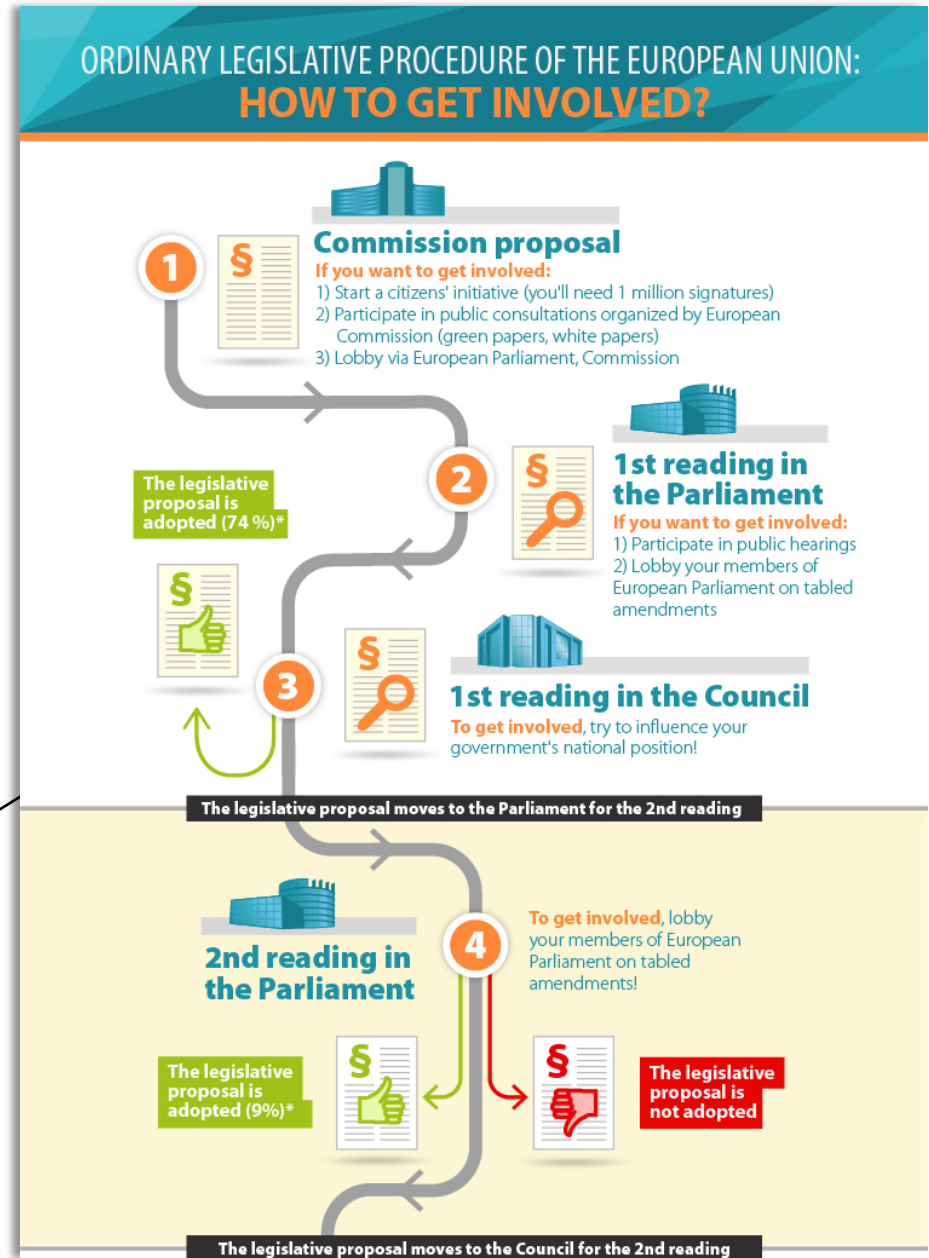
ORDINARY LEGISLATIVE PROCEDURE OF THE EUROPEAN UNION:
HOW TO GET INVOLVED?

1

§

Commission proposal
If you want to get involved:
1) Start a citizens' initiative (you'll need 1 million signatures)
2) Participate in public consultations organized by European Commission (green papers, white papers)
3) Lobby via European Parliament, Commission

2

§

1st reading in the Parliament
If you want to get involved:
1) Participate in public hearings
2) Lobby your members of European Parliament on tabled amendments

The legislative proposal is adopted (74 %)*

§

3

§

1st reading in the Council
To get involved, try to influence your government's national position!

The legislative proposal moves to the Parliament for the 2nd reading

2nd reading in the Parliament

4

To get involved, lobby your members of European Parliament on tabled amendments!

The legislative proposal is adopted (9%)*

§

§

The legislative proposal is not adopted

The legislative proposal moves to the Council for the 2nd reading